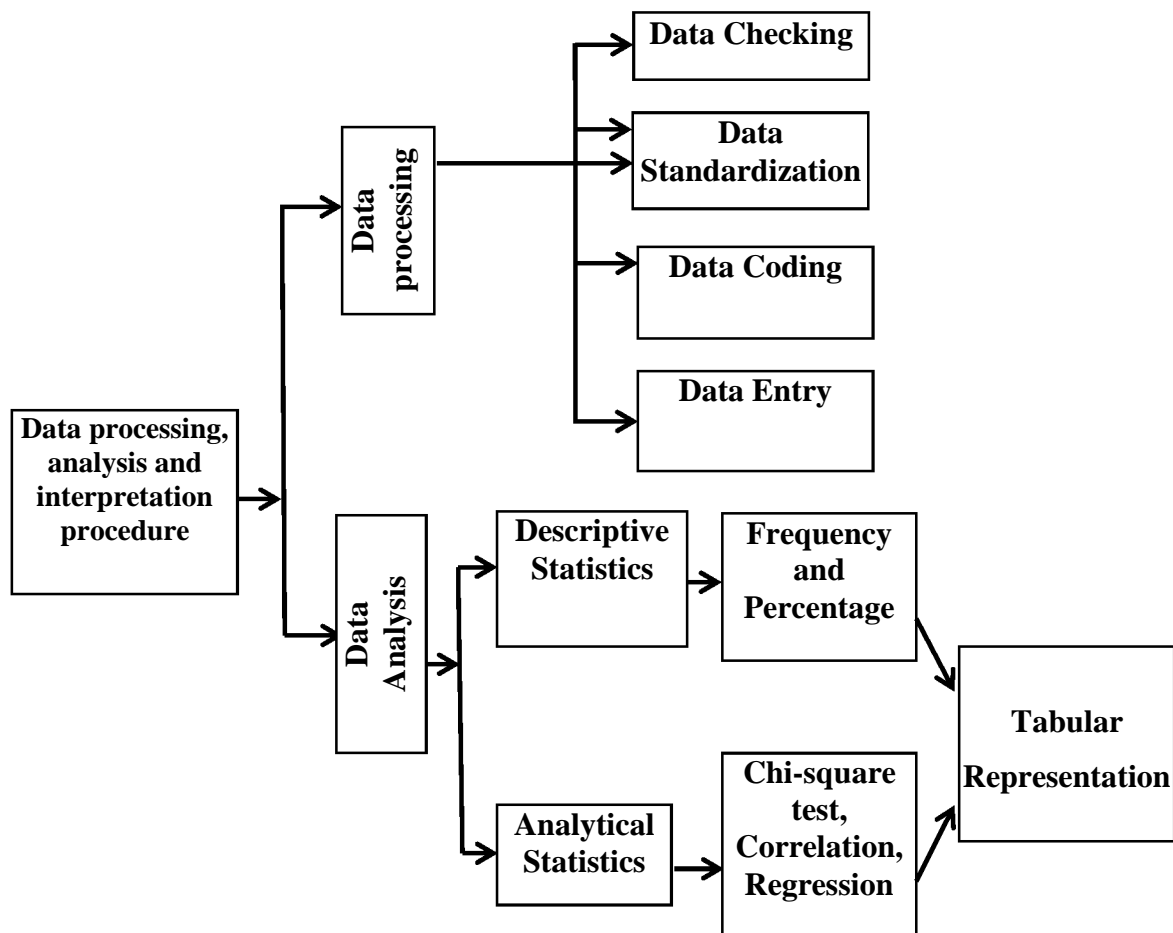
Data processing, analysis and interpretation procedure

Data processing

Data Checking

Data Standardization

Data Coding

Data Entry

Data Analysis

Descriptive Statistics

Frequency and Percentage

Analytical Statistics

Chi-square test, Correlation, Regression

Tabular Representation